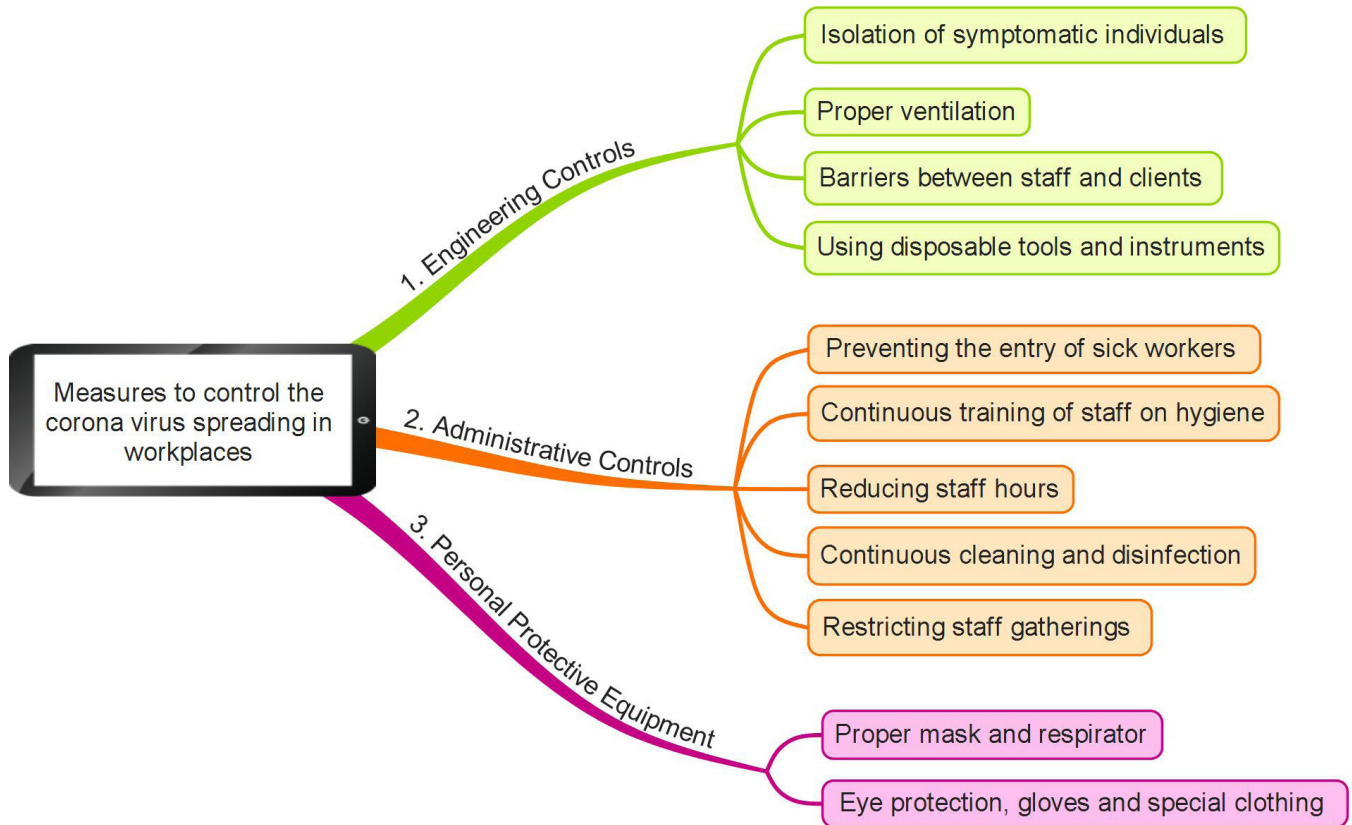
Measures to control the corona virus spreading in workplaces

1. Engineering Controls

Isolation of symptomatic individuals

Proper ventilation

Barriers between staff and clients

Using disposable tools and instruments

2. Administrative Controls

Preventing the entry of sick workers

Continuous training of staff on hygiene

Reducing staff hours

Continuous cleaning and disinfection

Restricting staff gatherings

3. Personal Protective Equipment

Proper mask and respirator

Eye protection, gloves and special clothing